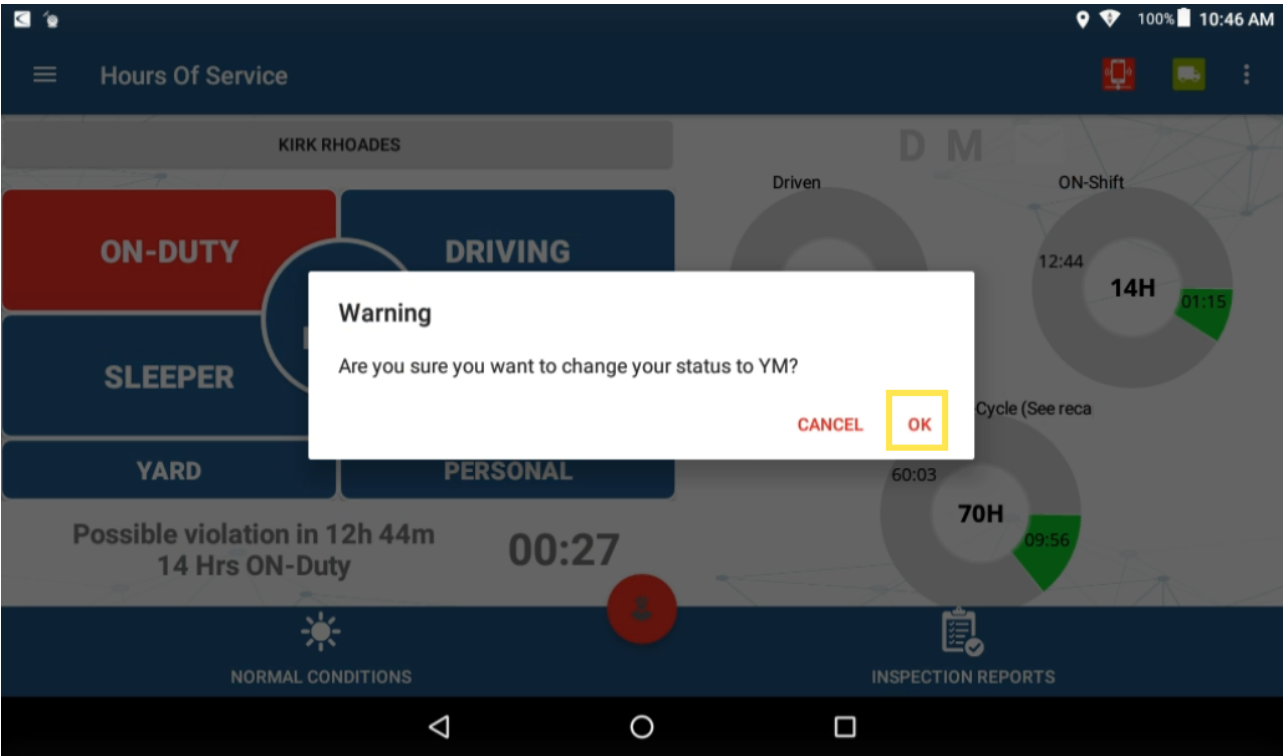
100% 10:46 AM

Hours Of Service

KIRK RHOADES

D M

Driven

ON-Shift

ON-DUTY

DRIVING

12:44

14H

01:15

Warning

Are you sure you want to change your status to YM?

SLEEPER

CANCEL

OK

Cycle (See reca

YARD

PERSONAL

60:03

70H

09:56

Possible violation in 12h 44m
14 Hrs ON-Duty

00:27

NORMAL CONDITIONS

INSPECTION REPORTS